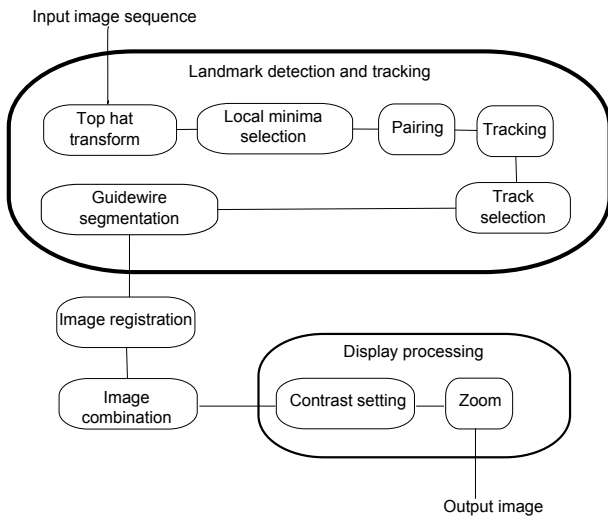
Input image sequence

Landmark detection and tracking

Top hat transform

Local minima selection

Pairing

Tracking

Guidewire segmentation

Track selection

Image registration

Image combination

Display processing

Contrast setting

Zoom

Output image